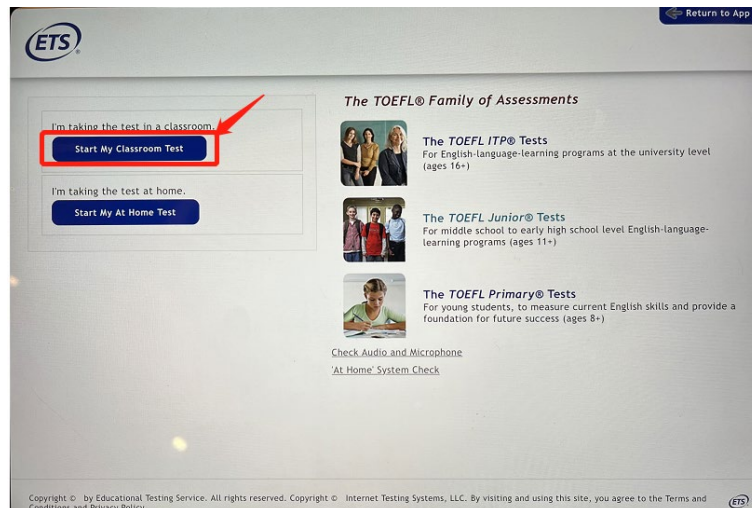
Return to App

ETS

I'm taking the test in a classroom.

Start My Classroom Test

I'm taking the test at home.

Start My At Home Test

The TOEFL® Family of Assessments

The TOEFL ITP® Tests
For English-language-learning programs at the university level (ages 16+)

The TOEFL Junior® Tests
For middle school to early high school level English-language-learning programs (ages 11+)

The TOEFL Primary® Tests
For young students, to measure current English skills and provide a foundation for future success (ages 8+)

Check Audio and Microphone

'At Home' System Check

Copyright © by Educational Testing Service. All rights reserved. Copyright © Internet Testing Systems, LLC. By visiting and using this site, you agree to the Terms and Conditions and Privacy Policy.

ETS